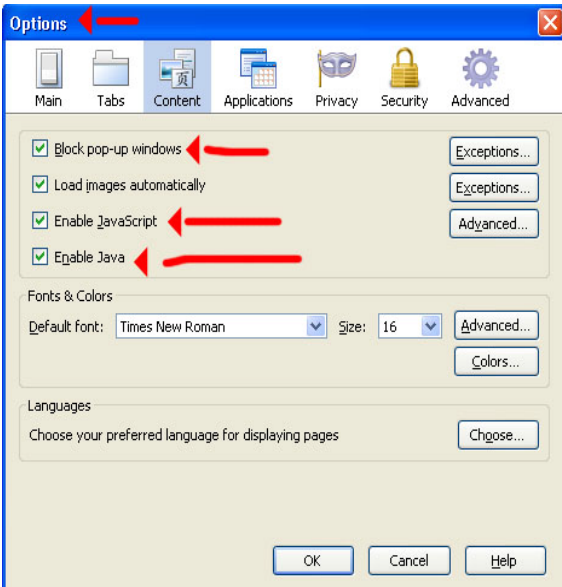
Options

Main Tabs Content Applications Privacy Security Advanced

Block pop-up windows
Exceptions...

Load images automatically
Exceptions...

Enable JavaScript
Advanced...

Enable Java

Fonts & Colors

Default font: Times New Roman Size: 16 Advanced...

Colors...

Languages

Choose your preferred language for displaying pages Choose...

OK Cancel Help